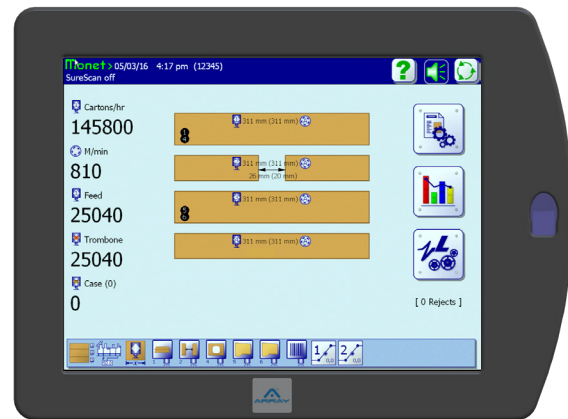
Monet > 05/03/16 4:17 pm (12345)
SureScan off

Cartons/hr
145800

M/min
810

Feed
25040

Trombone
25040

Case (0)
0

311 mm (311 mm)

311 mm (311 mm)
20 mm (20 mm)

311 mm (311 mm)

311 mm (311 mm)

[ 0 Rejects ]

1
2

ARRAY